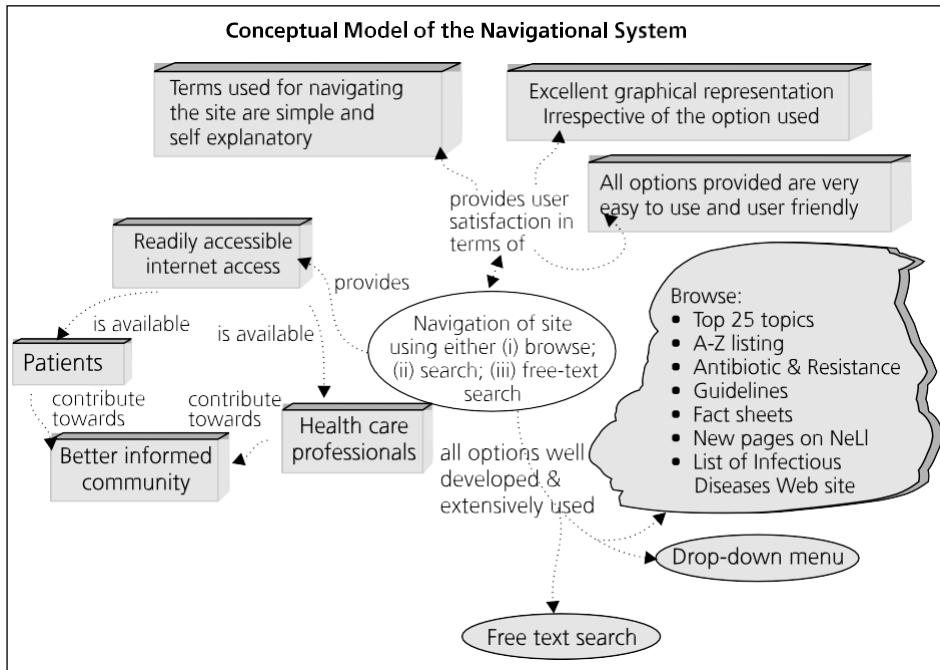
Conceptual Model of the Navigational System

Terms used for navigating the site are simple and self explanatory

Excellent graphical representation Irrespective of the option used

All options provided are very easy to use and user friendly

provides user satisfaction in terms of

Readily accessible internet access

provides

is available

is available

Patients

contribute towards

contribute towards

Better informed community

Health care professionals

Navigation of site using either (i) browse; (ii) search; (iii) free-text search

all options well developed & extensively used

Browse:
• Top 25 topics
• A-Z listing
• Antibiotic & Resistance
• Guidelines
• Fact sheets
• New pages on NeLI
• List of Infectious Diseases Web site

Drop-down menu

Free text search